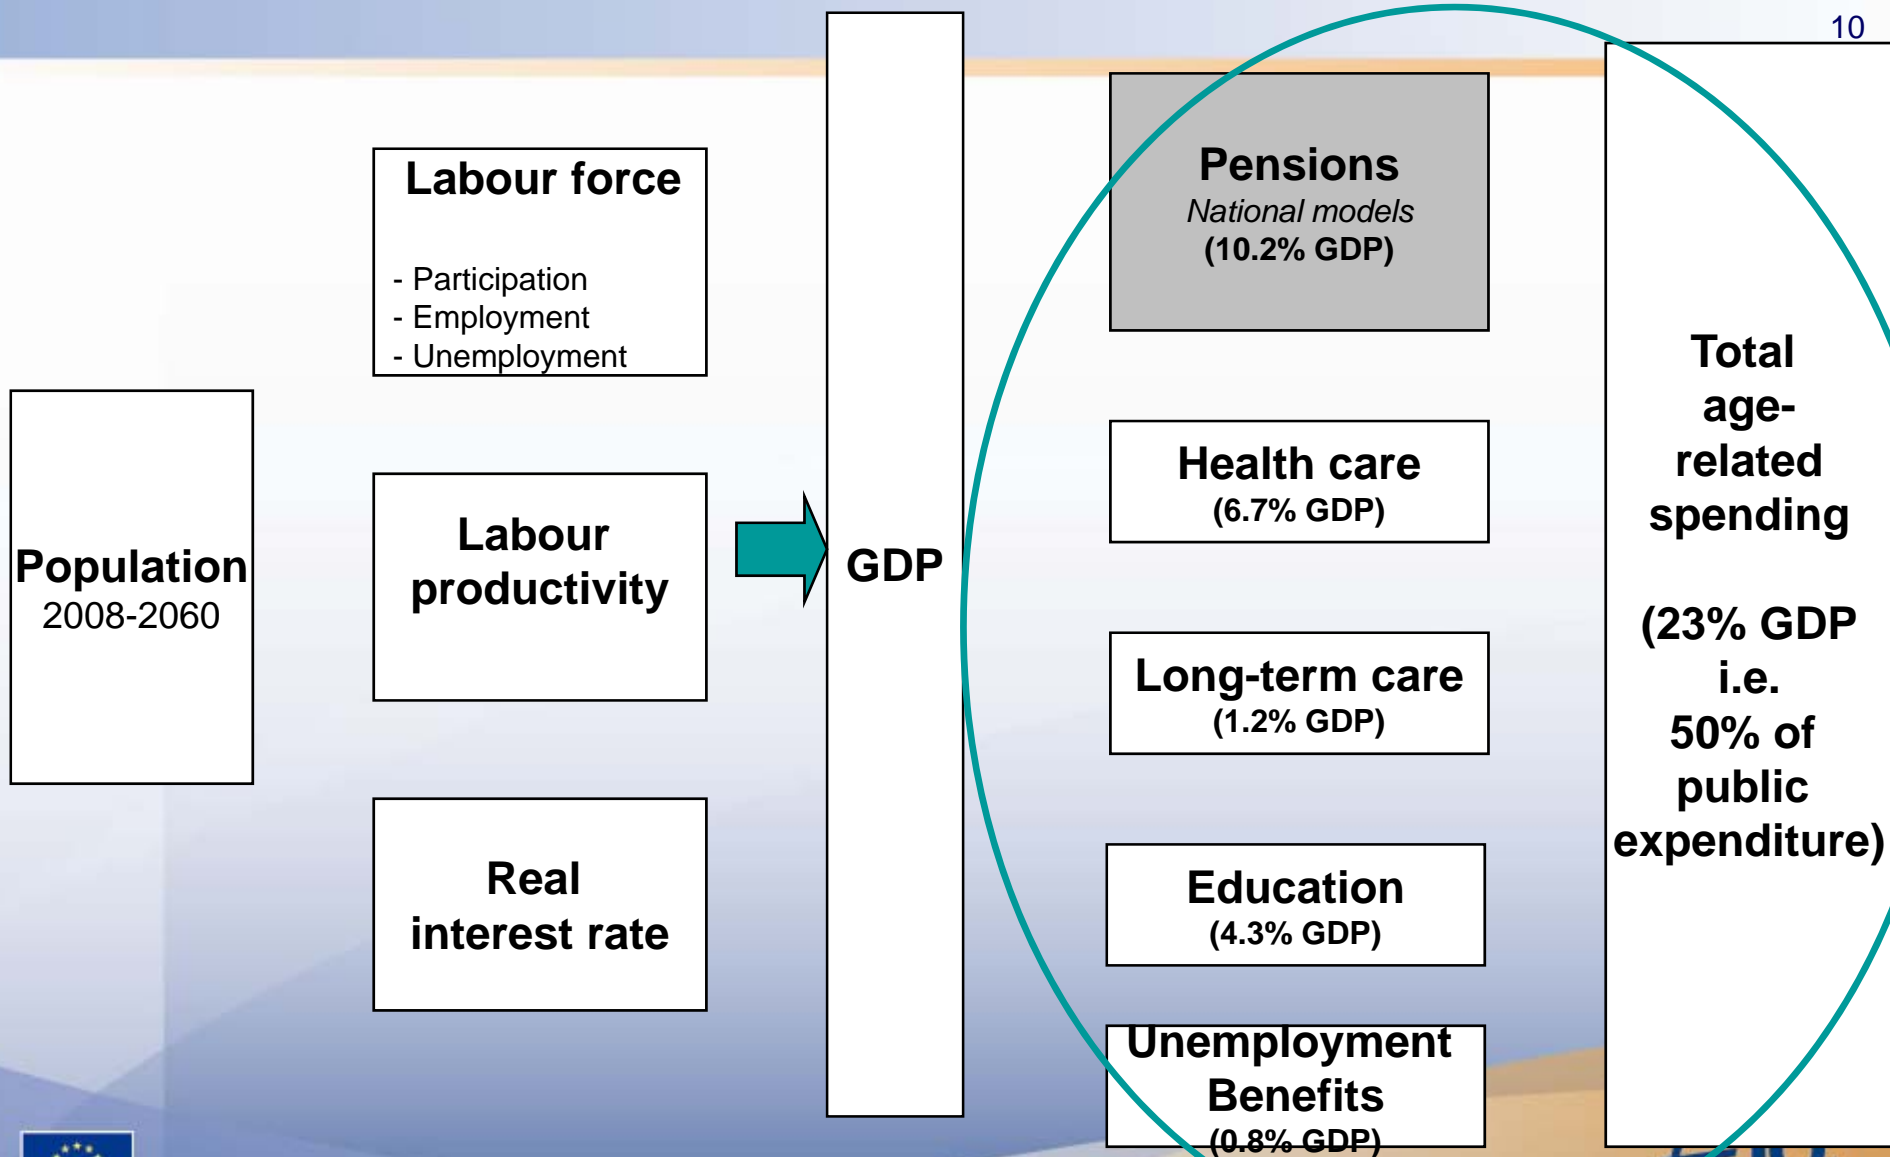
10

Population
2008-2060

Labour force

- Participation
- Employment
- Unemployment

Labour productivity

Real interest rate

GDP

Pensions
National models
(10.2% GDP)

Health care
(6.7% GDP)

Long-term care
(1.2% GDP)

Education
(4.3% GDP)

Unemployment Benefits
(0.8% GDP)

Total age-related spending

(23% GDP i.e. 50% of public expenditure)